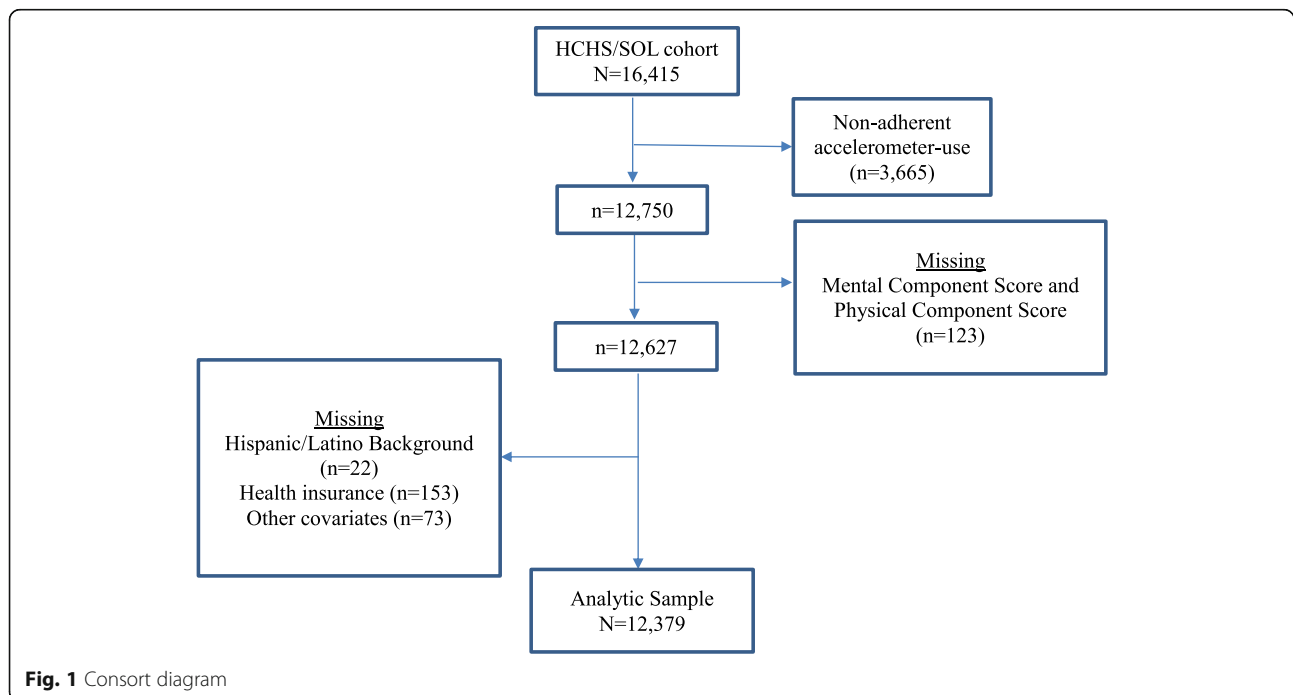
HCHS/SOL cohort
N=16,415

Non-adherent accelerometer-use
(n=3,665)

n=12,750

Missing
Mental Component Score and Physical Component Score
(n=123)

n=12,627

Missing
Hispanic/Latino Background
(n=22)
Health insurance (n=153)
Other covariates (n=73)

Analytic Sample
N=12,379

Fig. 1 Consort diagram